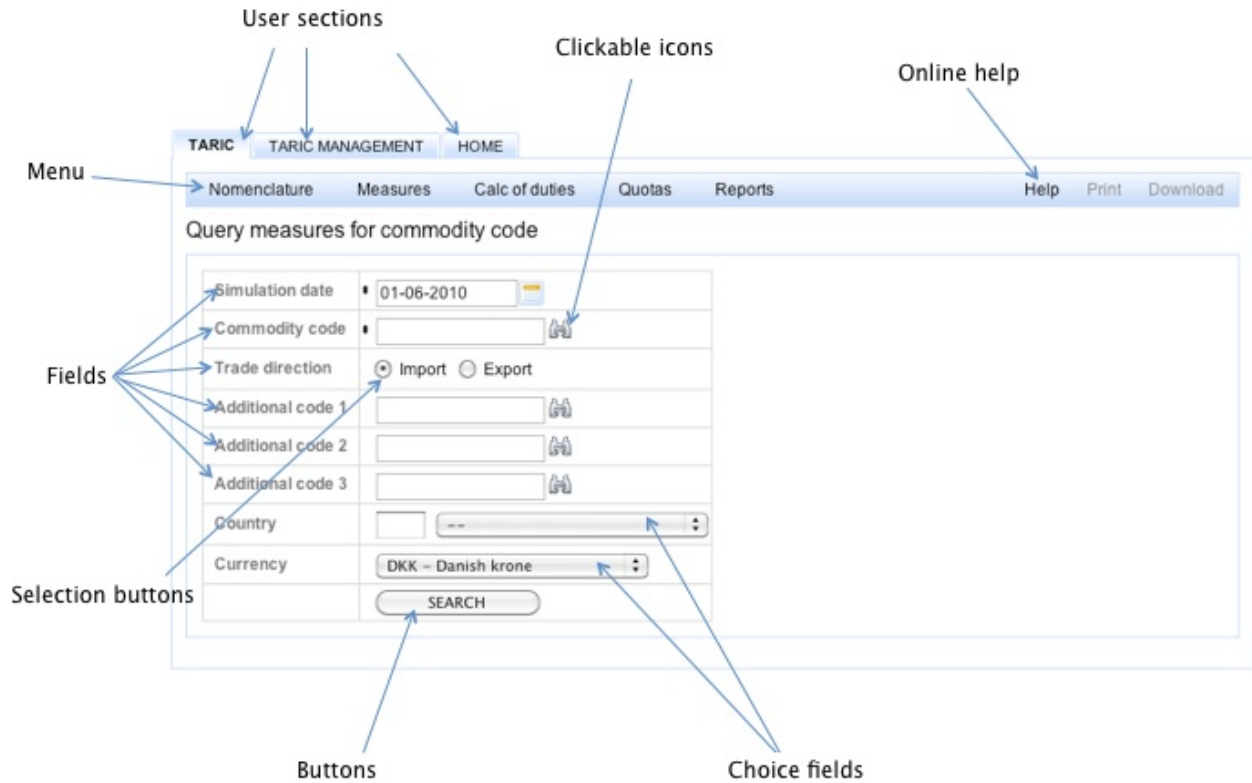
User sections

Clickable icons

Online help

TARIC TARIC MANAGEMENT HOME

Menu

Nomenclature Measures Calc of duties Quotas Reports Help Print Download

Query measures for commodity code

| | |
|---|---|
| Simulation date | • 01-06-2010 |
| Commodity code | • |
| Trade direction | Import Export |
| Additional code 1 | |
| Additional code 2 | |
| Additional code 3 | |
| Country | -- |
| Currency | DKK - Danish krone |
| | SEARCH |

Fields

Selection buttons

Buttons

Choice fields